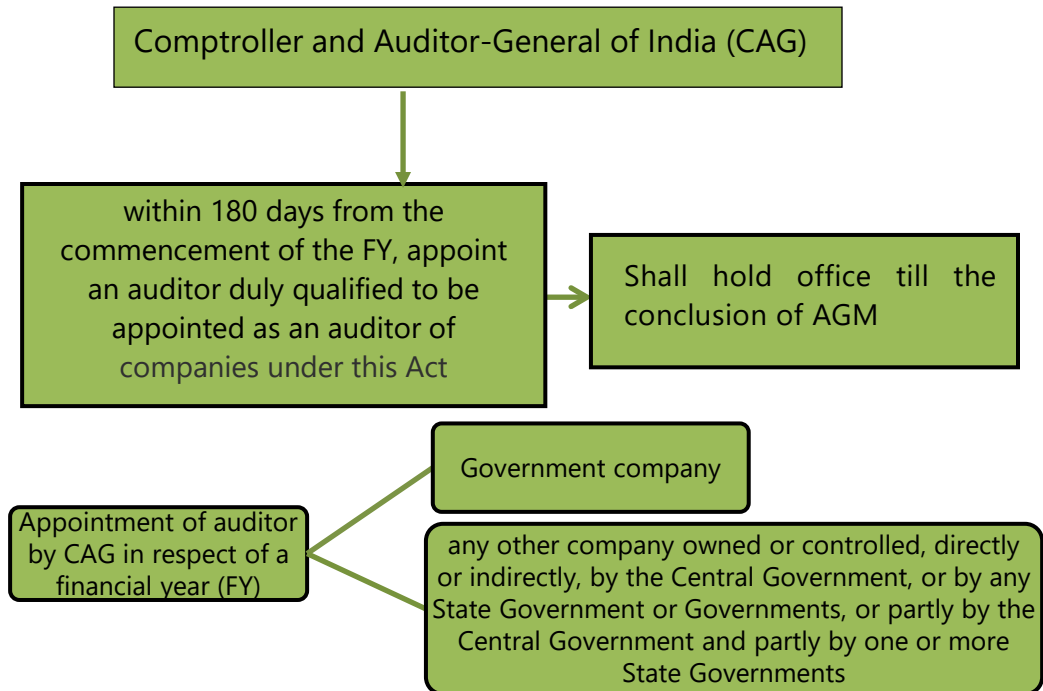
Comptroller and Auditor-General of India (CAG)

within 180 days from the commencement of the FY, appoint an auditor duly qualified to be appointed as an auditor of companies under this Act

Shall hold office till the conclusion of AGM

Appointment of auditor by CAG in respect of a financial year (FY)

Government company

any other company owned or controlled, directly or indirectly, by the Central Government, or by any State Government or Governments, or partly by the Central Government and partly by one or more State Governments